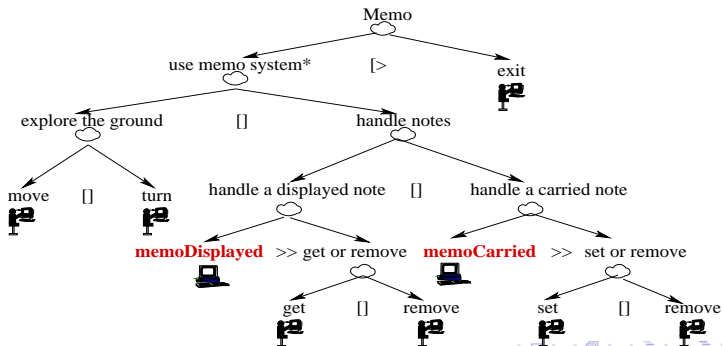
Memo

use memo system* [> exit

explore the ground [] handle notes

move [] turn

handle a displayed note [] handle a carried note

memoDisplayed >> get or remove

memoCarried >> set or remove

get [] remove

set [] remove